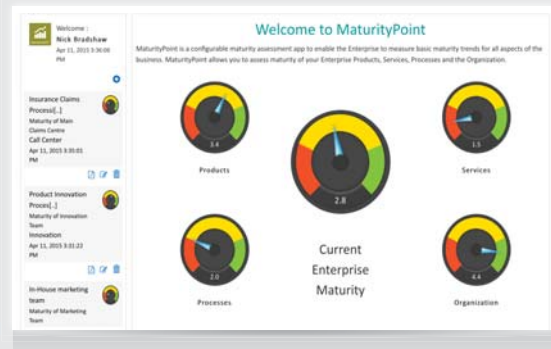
Welcome :
Nick Bradshaw
Apr 11, 2015 3:36:08 PM

Insurance Claims Process[..]
Maturity of Main Claims Centre
Call Center
Apr 11, 2015 3:35:01 PM

Product Innovation Proces[..]
Maturity of Innovation Team
Innovation
Apr 11, 2015 3:33:22 PM

In-House marketing team
Maturity of Marketing Team

Welcome to MaturityPoint

MaturityPoint is a configurable maturity assessment app to enable the Enterprise to measure basic maturity trends for all aspects of the business. MaturityPoint allows you to assess maturity of your Enterprise Products, Services, Processes and the Organization.

3.4
Products

1.5
Services

2.8

2.0
Processes

Current Enterprise Maturity

4.4
Organization